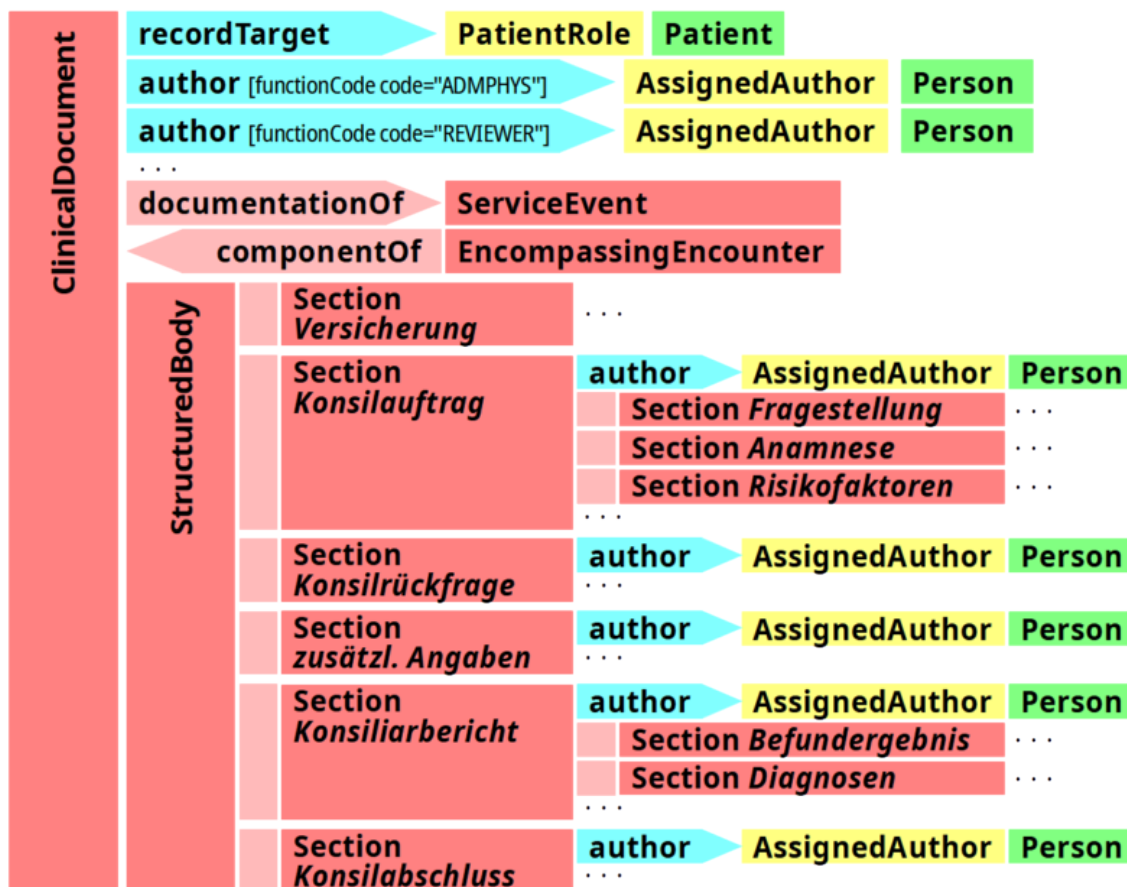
ClinicalDocument

recordTarget PatientRole Patient

author [functionCode code="ADMPHYS"] AssignedAuthor Person

author [functionCode code="REVIEWER"] AssignedAuthor Person

. . .

documentationOf ServiceEvent

componentOf EncompassingEncounter

StructuredBody

Section *Versicherung* . . .

Section *Konsilauftrag*
author AssignedAuthor Person
Section *Fragestellung* . . .
Section *Anamnese* . . .
Section *Risikofaktoren* . . .
. . .

Section *Konsilrückfrage*
author AssignedAuthor Person
. . .

Section *zusätzl. Angaben*
author AssignedAuthor Person
. . .

Section *Konsiliarbericht*
author AssignedAuthor Person
Section *Befundergebnis* . . .
Section *Diagnosen* . . .
. . .

Section *Konsilabschluss*
author AssignedAuthor Person
. . .